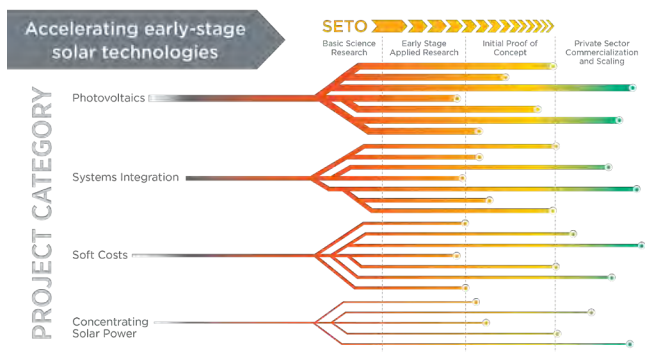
Accelerating early-stage solar technologies

SETO

Basic Science Research

Early Stage Applied Research

Initial Proof of Concept

Private Sector Commercialization and Scaling

PROJECT CATEGORY

Photovoltaics

Systems Integration

Soft Costs

Concentrating Solar Power